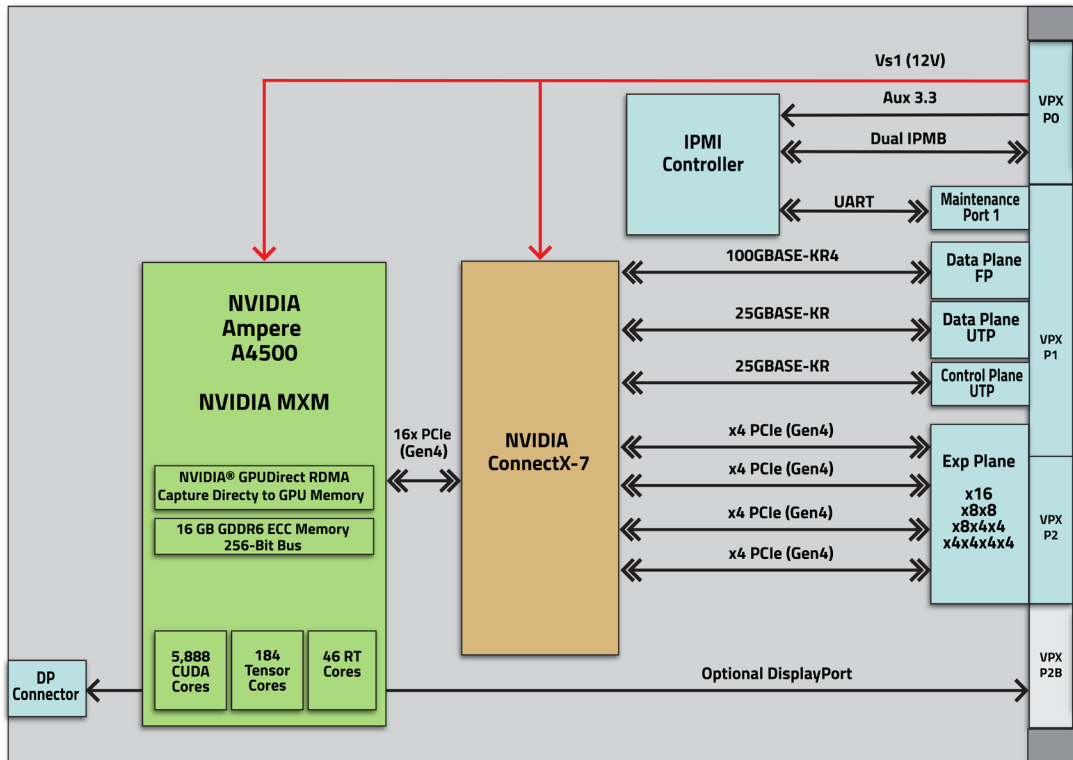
Vs1 (12V)

VPX P0

Aux 3.3

IPMI Controller

Dual IPMB

UART

Maintenance Port 1

100GBASE-KR4

Data Plane FP

25GBASE-KR

Data Plane UTP

VPX P1

25GBASE-KR

Control Plane UTP

NVIDIA Ampere A4500

NVIDIA MXM

16x PCIe (Gen4)

NVIDIA ConnectX-7

x4 PCIe (Gen4)

x4 PCIe (Gen4)

x4 PCIe (Gen4)

x4 PCIe (Gen4)

Exp Plane

x16
x8x8
x8x4x4
x4x4x4x4

VPX P2

NVIDIA® GPUDirect RDMA Capture Directy to GPU Memory

16 GB GDDR6 ECC Memory 256-Bit Bus

5,888 CUDA Cores

184 Tensor Cores

46 RT Cores

DP Connector

Optional DisplayPort

VPX P2B